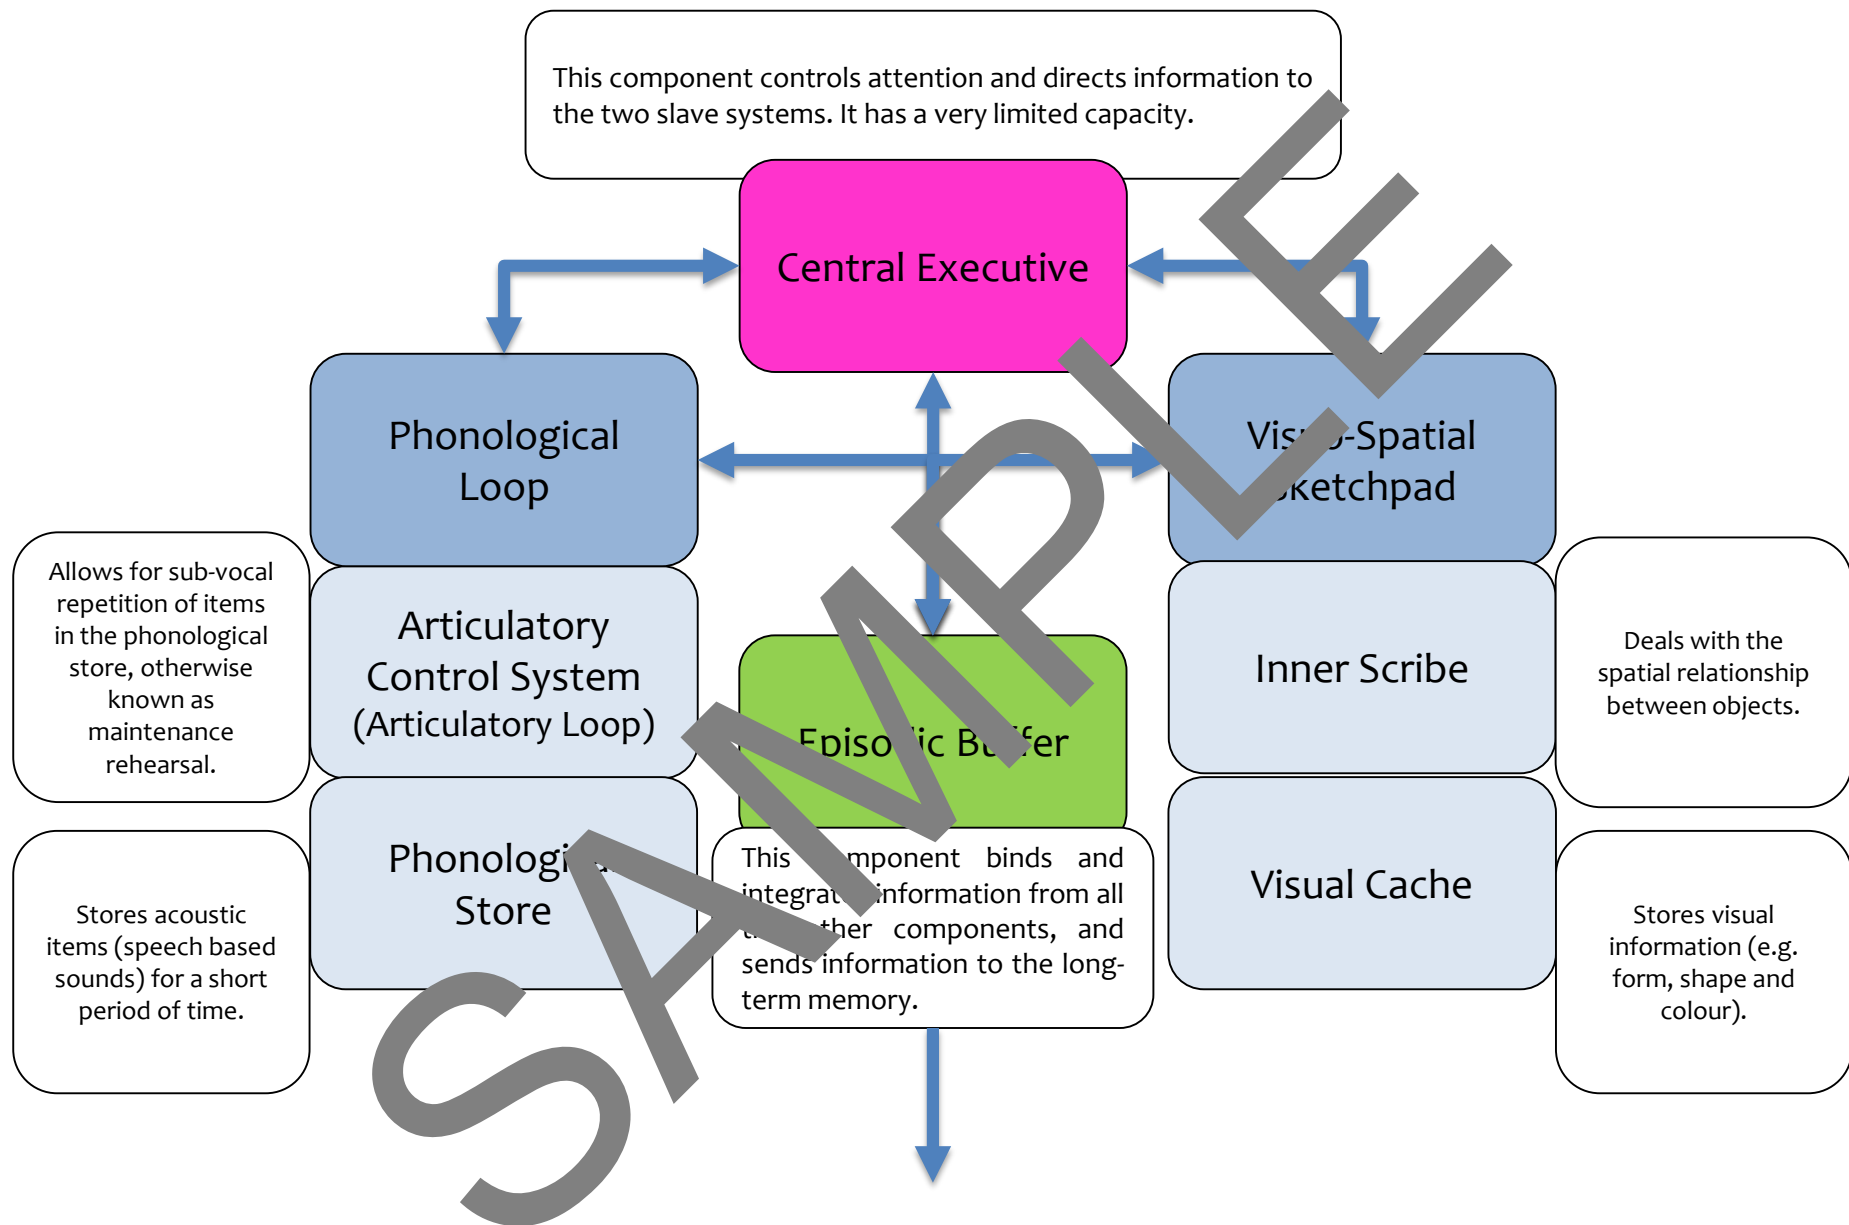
This component controls attention and directs information to the two slave systems. It has a very limited capacity.

Central Executive

Phonological Loop

Vis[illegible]-Spatial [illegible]ketchpad

Allows for sub-vocal repetition of items in the phonological store, otherwise known as maintenance rehearsal.

Articulatory Control System (Articulatory Loop)

Episo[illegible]ic Bu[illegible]fer

Inner Scribe

Deals with the spatial relationship between objects.

Stores acoustic items (speech based sounds) for a short period of time.

Phonologi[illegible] Store

This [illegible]mponent binds and integrat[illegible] information from all t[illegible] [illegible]ther components, and sends information to the long-term memory.

Visual Cache

Stores visual information (e.g. form, shape and colour).

SAMPLE